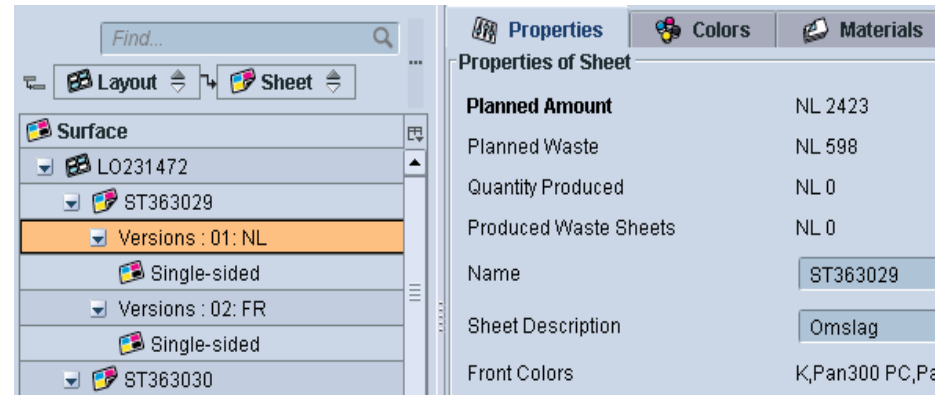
Find...

Layout Sheet

Surface

LO231472

ST363029

Versions : 01: NL

Single-sided

Versions : 02: FR

Single-sided

ST363030

Properties Colors Materials

Properties of Sheet

| | |
|---|---|
| **Planned Amount** | NL 2423 |
| Planned Waste | NL 598 |
| Quantity Produced | NL 0 |
| Produced Waste Sheets | NL 0 |
| Name | ST363029 |
| Sheet Description | Omslag |
| Front Colors | K,Pan300 PC,Pa |